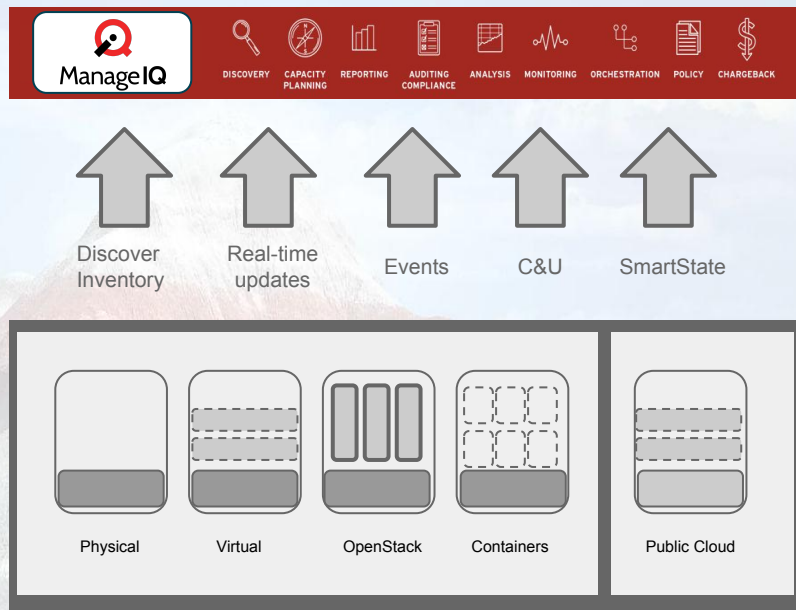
ManageIQ

DISCOVERY
CAPACITY PLANNING
REPORTING
AUDITING COMPLIANCE
ANALYSIS
MONITORING
ORCHESTRATION
POLICY
CHARGEBACK

Discover Inventory
Real-time updates
Events
C&U
SmartState

Physical
Virtual
OpenStack
Containers
Public Cloud